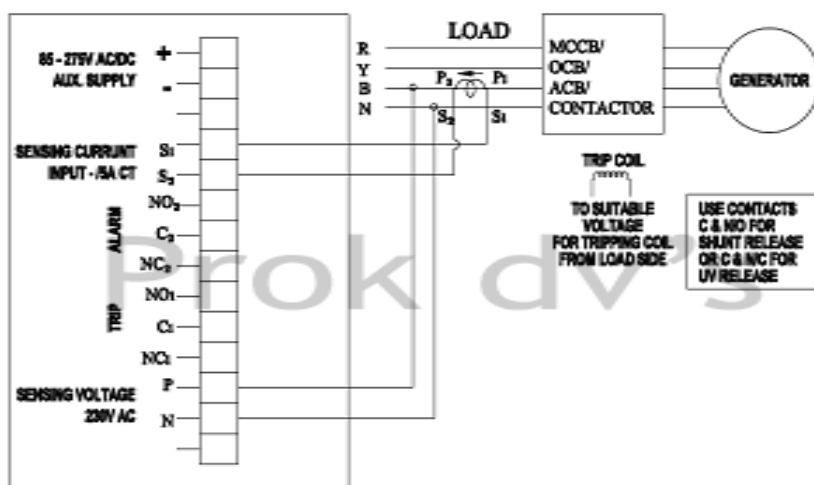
85 - 275V AC/DC
AUX. SUPPLY

+
-

SENSING CURRUNT
INPUT - /5A CT

$S_1$
$S_2$

ALARM

$NO_2$
$C_2$
$NC_2$

TRIP

$NO_1$
$C_1$
$NC_1$

SENSING VOLTAGE
230V AC

P
N

LOAD

R
Y
B
N

$P_2$
$P_1$
$S_2$
$S_1$

MCCB/
OCB/
ACB/
CONTACTOR

GENERATOR

TRIP COIL

TO SUITABLE
VOLTAGE
FOR TRIPPING COIL
FROM LOAD SIDE

USE CONTACTS
C & N/O FOR
SHUNT RELEASE
OR C & N/C FOR
UV RELEASE

Prok dv's